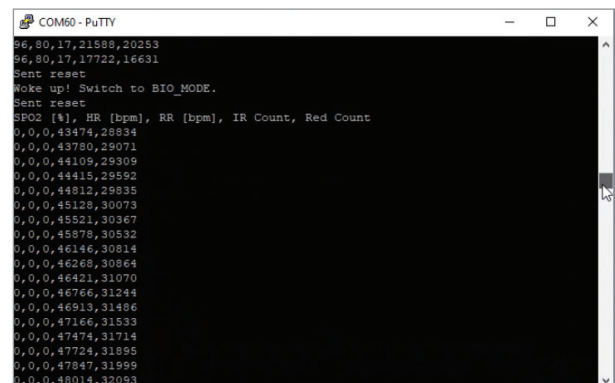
COM60 - PuTTY

96,80,17,21588,20253
96,80,17,17722,16631
Sent reset
Woke up! Switch to BIO_MODE.
Sent reset
SPO2 [%], HR [bpm], RR [bpm], IR Count, Red Count
0,0,0,43474,28834
0,0,0,43780,29071
0,0,0,44109,29309
0,0,0,44415,29592
0,0,0,44812,29835
0,0,0,45128,30073
0,0,0,45521,30367
0,0,0,45878,30532
0,0,0,46146,30814
0,0,0,46268,30864
0,0,0,46421,31070
0,0,0,46766,31244
0,0,0,46913,31486
0,0,0,47166,31533
0,0,0,47474,31714
0,0,0,47724,31895
0,0,0,47847,31999
0,0,0,48014,32093